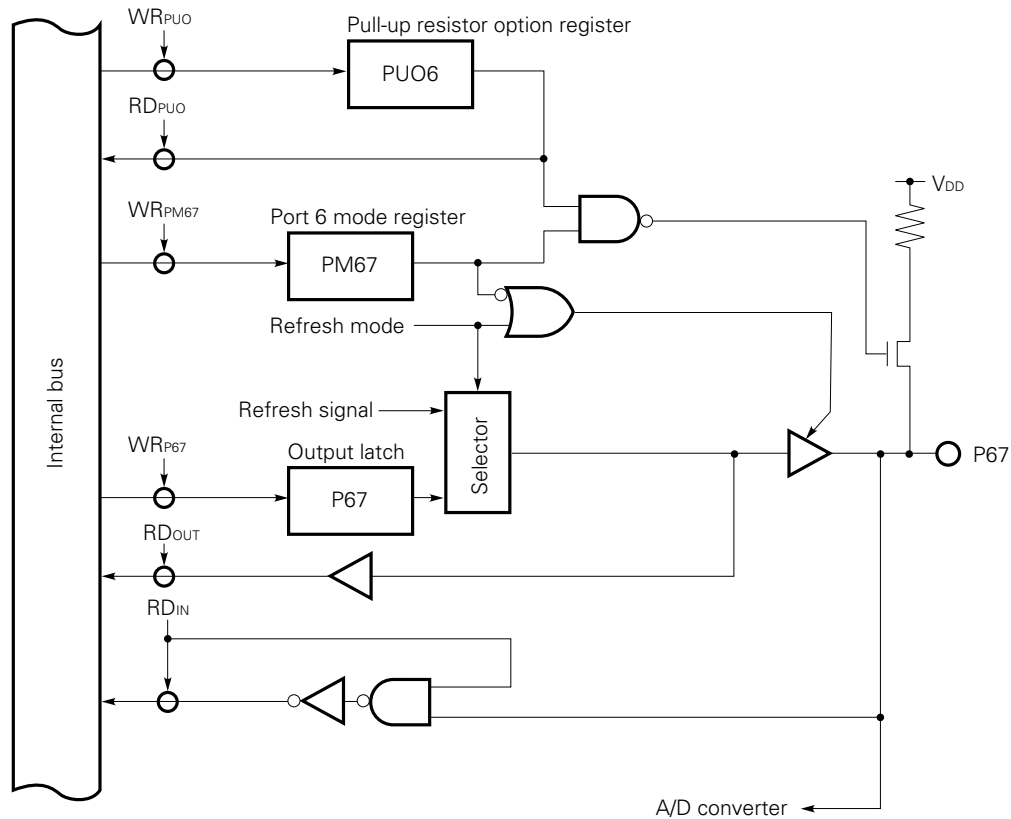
$WR_{PUO}$

Pull-up resistor option register

PUO6

$RD_{PUO}$

$V_{DD}$

$WR_{PM67}$

Port 6 mode register

PM67

Refresh mode

Internal bus

Refresh signal

Selector

$WR_{P67}$

Output latch

P67

P67

$RD_{OUT}$

$RD_{IN}$

A/D converter